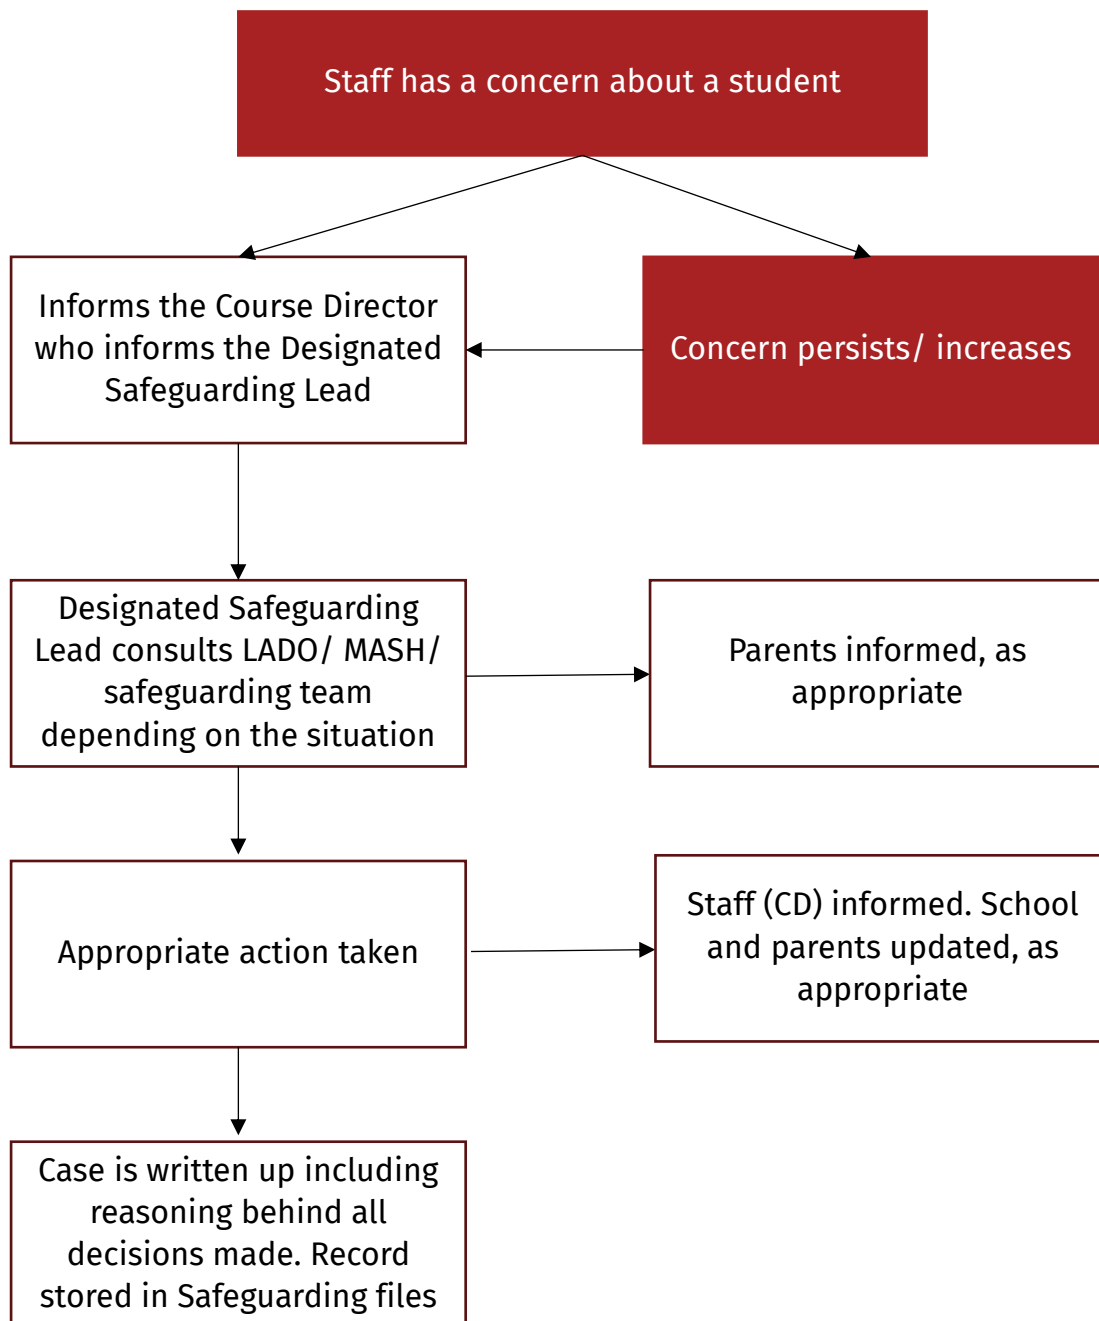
Staff has a concern about a student

Informs the Course Director who informs the Designated Safeguarding Lead

Concern persists/ increases

Designated Safeguarding Lead consults LADO/ MASH/ safeguarding team depending on the situation

Parents informed, as appropriate

Appropriate action taken

Staff (CD) informed. School and parents updated, as appropriate

Case is written up including reasoning behind all decisions made. Record stored in Safeguarding files